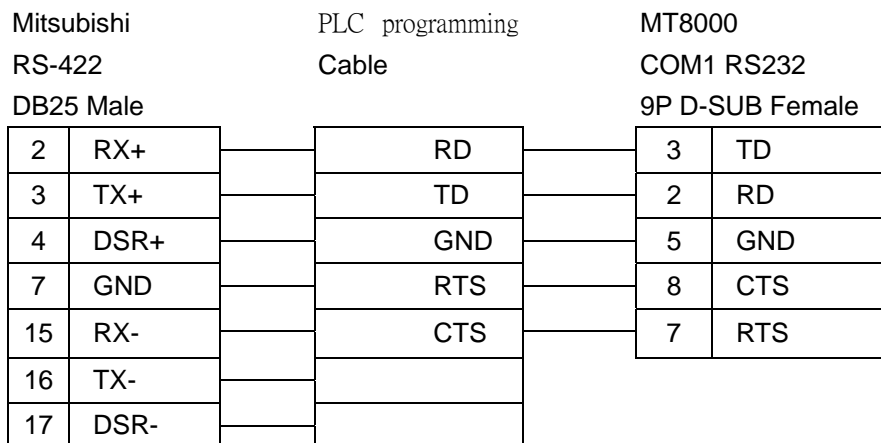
Mitsubishi
RS-422
DB25 Male

PLC programming
Cable

MT8000
COM1 RS232
9P D-SUB Female

| 2 | RX+ |
|---|---|
| 3 | TX+ |
| 4 | DSR+ |
| 7 | GND |
| 15 | RX- |
| 16 | TX- |
| 17 | DSR- |

| RD |
|---|
| TD |
| GND |
| RTS |
| CTS |

| 3 | TD |
|---|---|
| 2 | RD |
| 5 | GND |
| 8 | CTS |
| 7 | RTS |